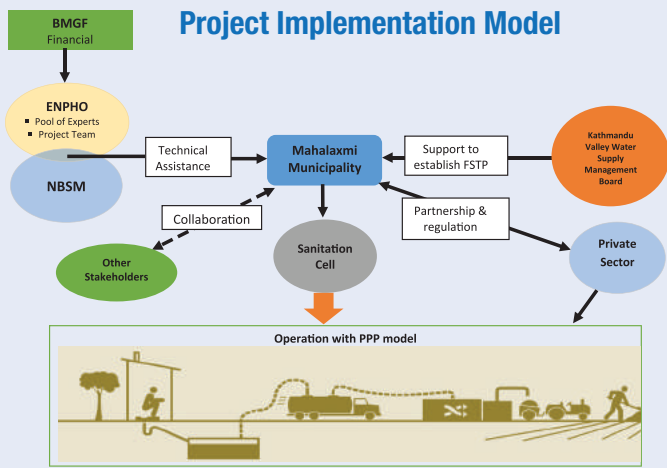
Project Implementation Model

BMGF
Financial

ENPHO
- Pool of Experts
- Project Team

NBSM

Technical Assistance

Mahalaxmi Municipality

Support to establish FSTP

Kathmandu Valley Water Supply Management Board

Collaboration

Partnership & regulation

Other Stakeholders

Sanitation Cell

Private Sector

Operation with PPP model